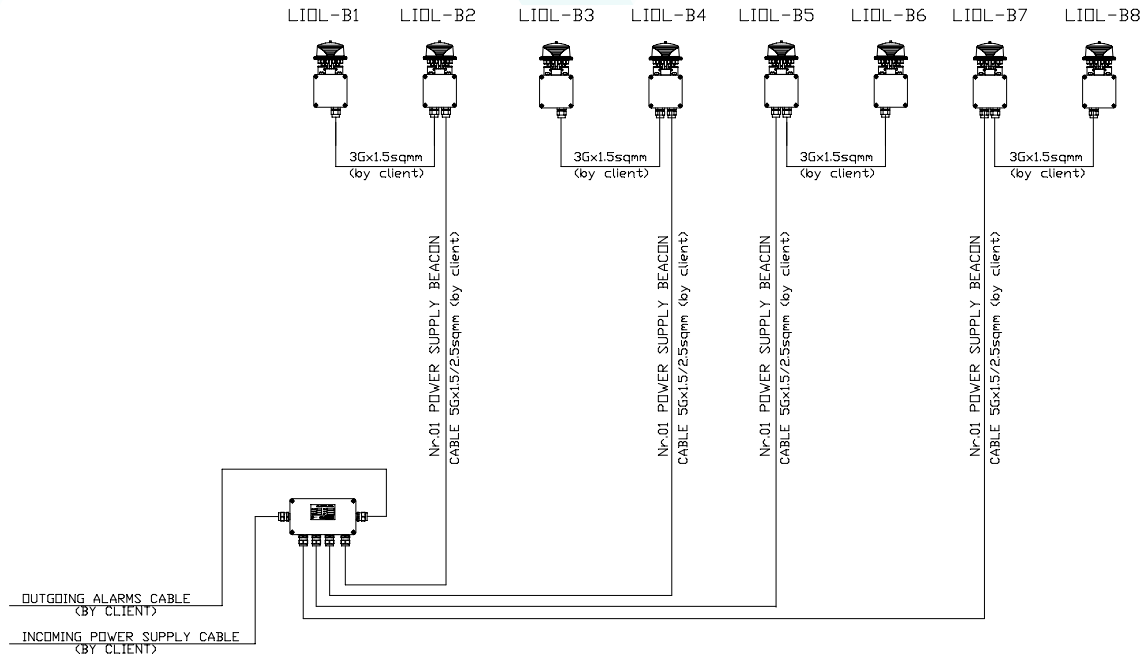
LIOL-B1 LIOL-B2 LIOL-B3 LIOL-B4 LIOL-B5 LIOL-B6 LIOL-B7 LIOL-B8

3Gx1.5sqmm
(by client)

3Gx1.5sqmm
(by client)

3Gx1.5sqmm
(by client)

3Gx1.5sqmm
(by client)

Nr.01 POWER SUPPLY BEACON
CABLE 5Gx1.5/2.5sqmm (by client)

Nr.01 POWER SUPPLY BEACON
CABLE 5Gx1.5/2.5sqmm (by client)

Nr.01 POWER SUPPLY BEACON
CABLE 5Gx1.5/2.5sqmm (by client)

Nr.01 POWER SUPPLY BEACON
CABLE 5Gx1.5/2.5sqmm (by client)

OUTGOING ALARMS CABLE
(BY CLIENT)

INCOMING POWER SUPPLY CABLE
(BY CLIENT)